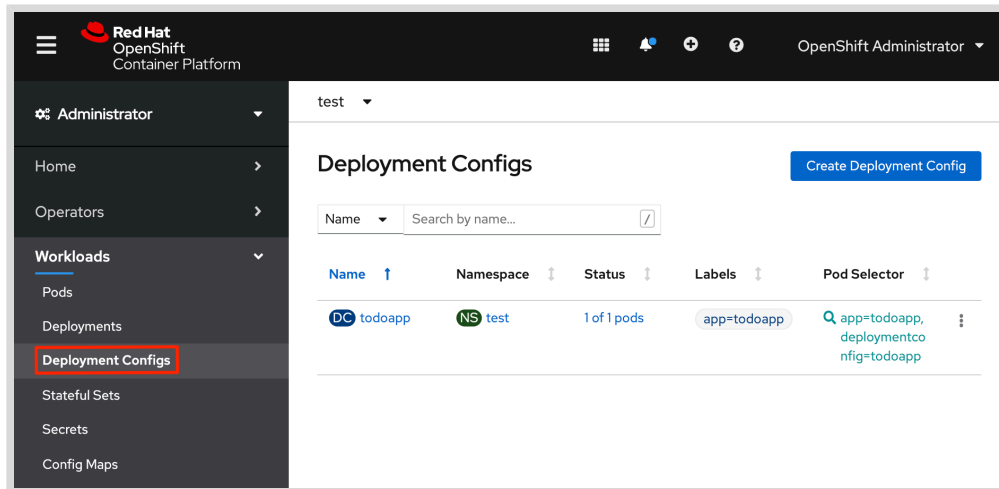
Red Hat
OpenShift
Container Platform

OpenShift Administrator

Administrator

Home

Operators

Workloads

Pods

Deployments

Deployment Configs

Stateful Sets

Secrets

Config Maps

test

Deployment Configs

Create Deployment Config

Name

Search by name...

/

| Name | Namespace | Status | Labels | Pod Selector |
|---|---|---|---|---|
| DC todoapp | NS test | 1 of 1 pods | app=todoapp | app=todoapp, deploymentconfig=todoapp |